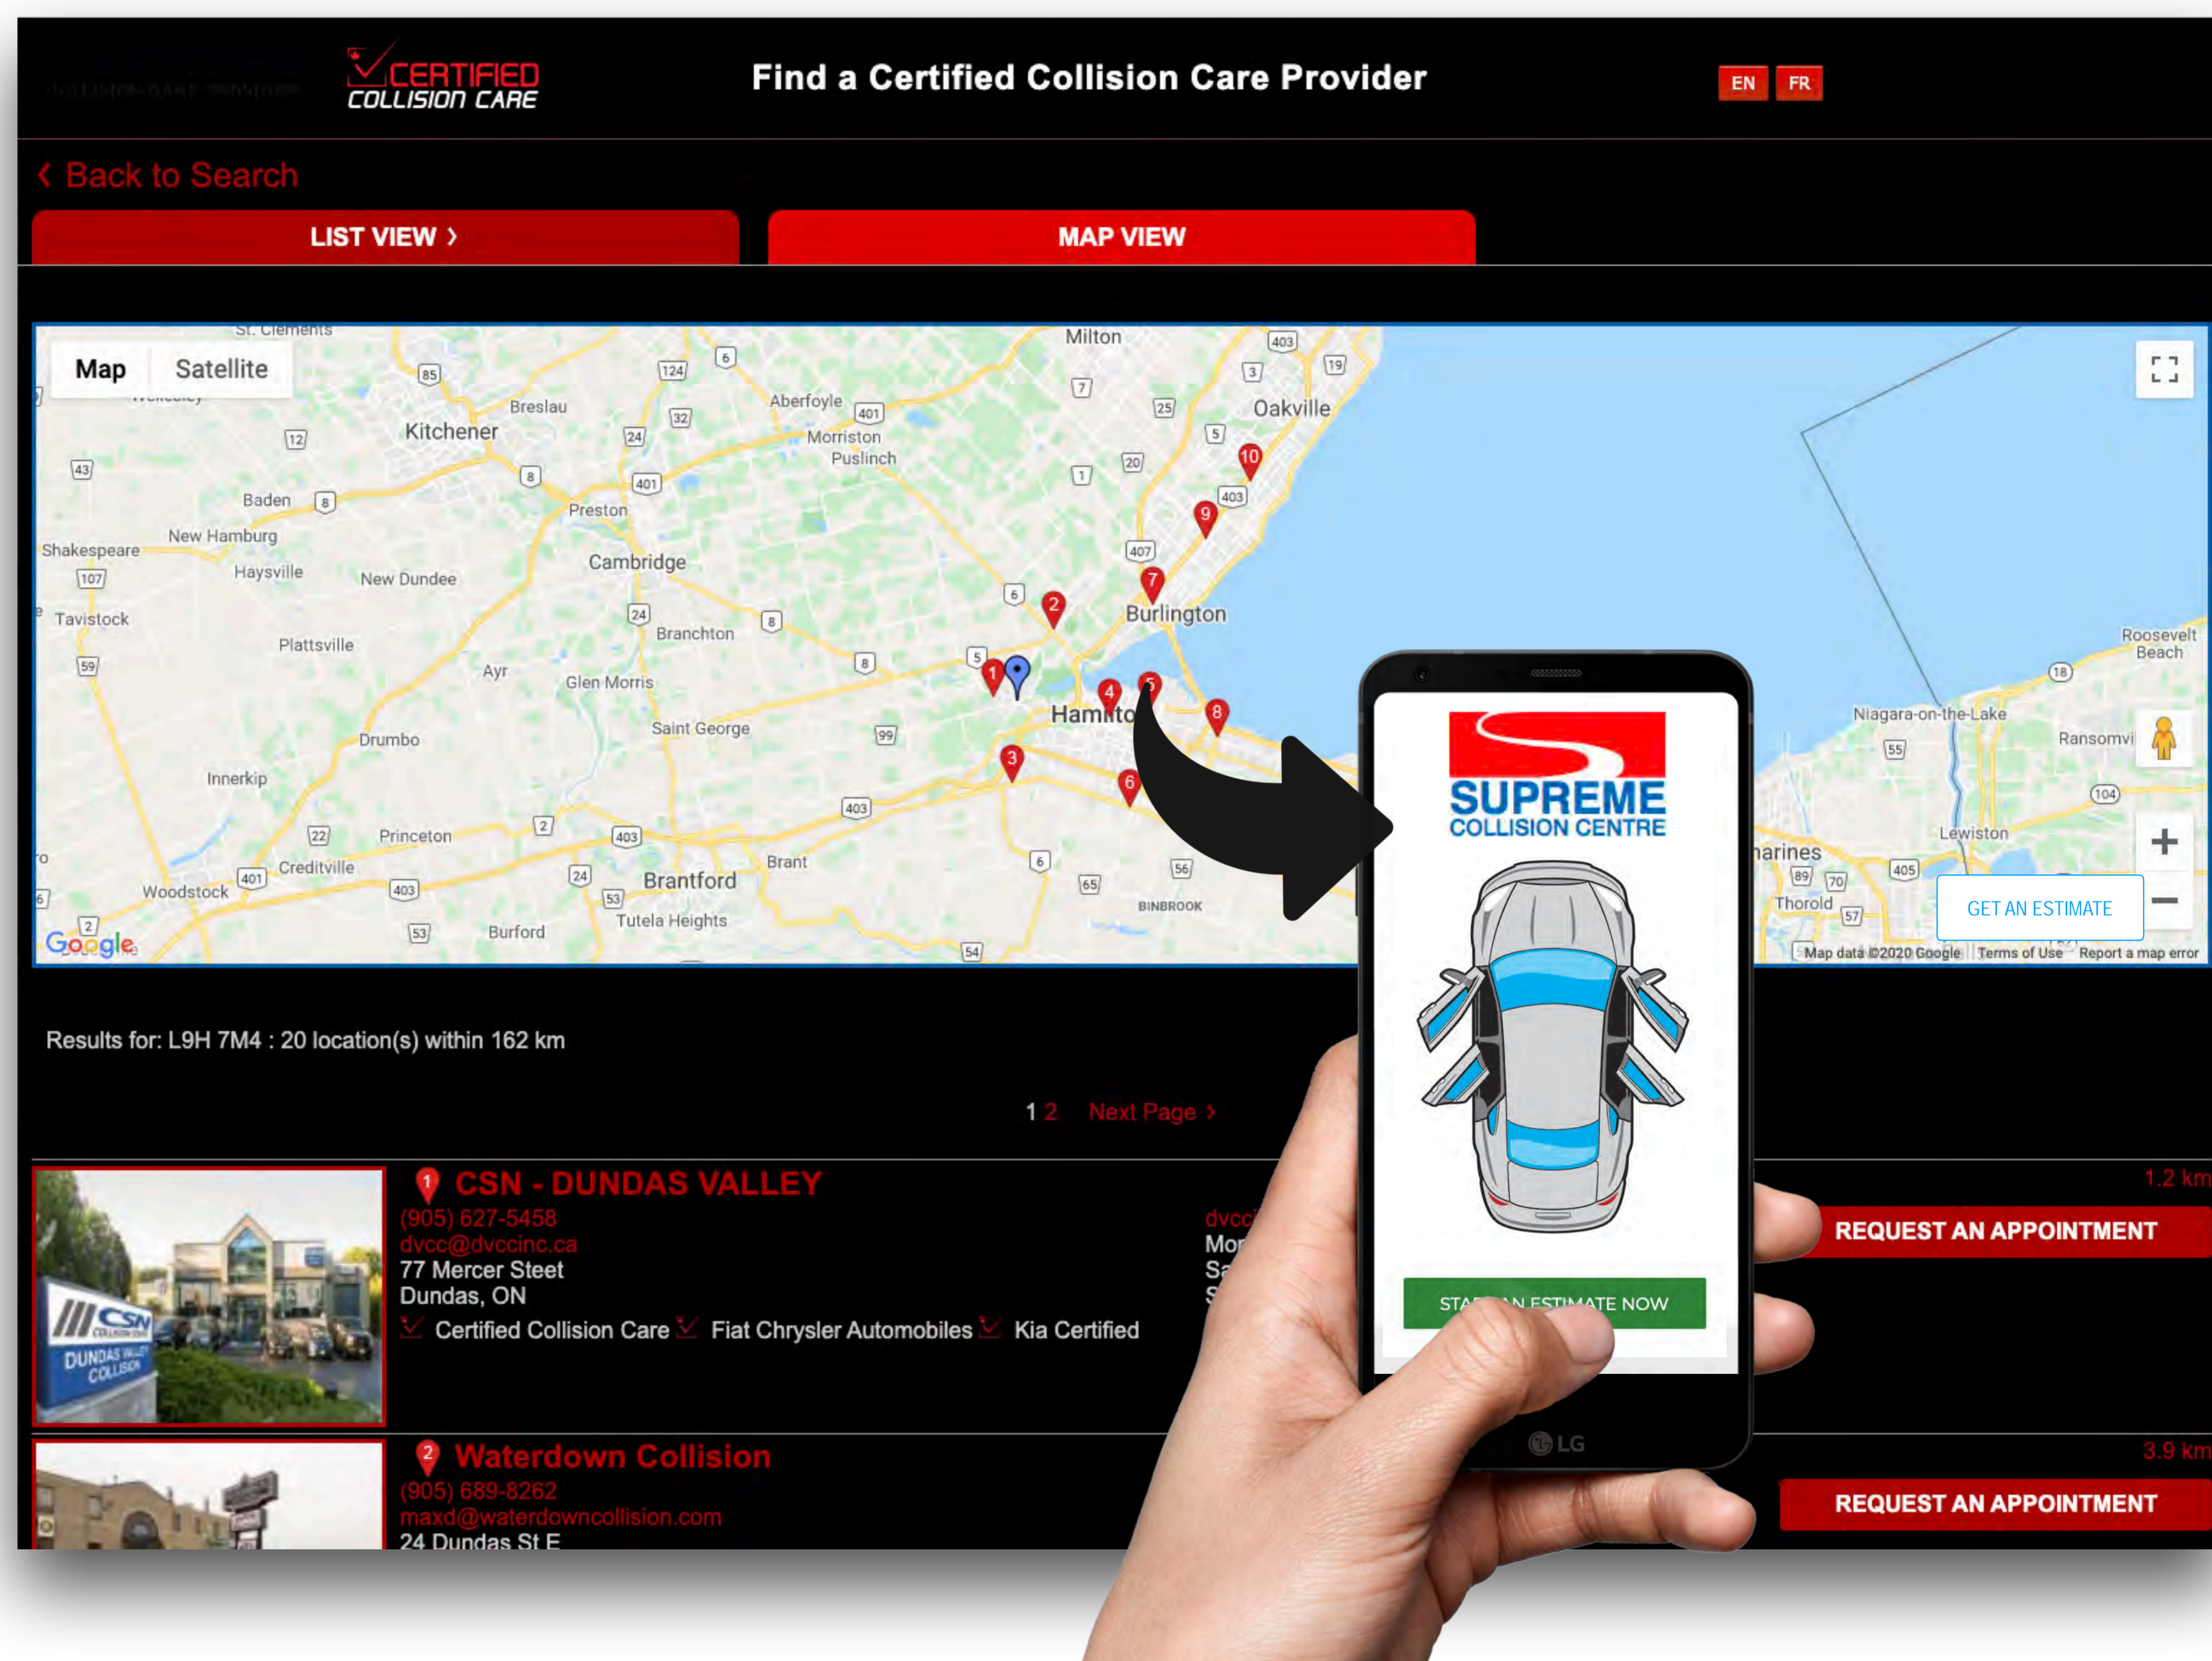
CERTIFIED COLLISION CARE

Find a Certified Collision Care Provider

EN FR

‹ Back to Search

LIST VIEW ›

MAP VIEW

Map Satellite

St. Clements Milton Kitchener Breslau Aberfoyle Morriston Puslinch Oakville Baden Preston Shakespeare New Hamburg Haysville New Dundee Cambridge Burlington Tavistock Branchton Plattsville Ayr Glen Morris Hamilto Saint George Drumbo Innerkip Princeton Creditville Woodstock Brant Brantford Tutela Heights Burford BINBROOK Niagara-on-the-Lake Roosevelt Beach Ransomvi Lewiston arines Thorold

85 124 6 403 19 12 24 32 401 7 3 25 43 8 5 20 1 8 401 403 107 407 6 24 8 59 8 5 99 403 22 2 403 401 403 24 53 6 65 56 53 54 2 18 55 104 405 89 70 57

1 2 3 4 5 6 7 8 9 10

GET AN ESTIMATE

Google Map data ©2020 Google Terms of Use Report a map error

SUPREME COLLISION CENTRE

STA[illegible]N ESTIMATE NOW

LG

Results for: L9H 7M4 : 20 location(s) within 162 km

1 2 Next Page ›

1 CSN - DUNDAS VALLEY
(905) 627-5458
dvcc@dvccinc.ca
77 Mercer Steet
Dundas, ON
Certified Collision Care Fiat Chrysler Automobiles Kia Certified

dvcc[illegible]
Mo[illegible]
Sa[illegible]
S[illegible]

1.2 km
REQUEST AN APPOINTMENT

CSN DUNDAS VALLEY COLLISION

2 Waterdown Collision
(905) 689-8262
maxd@waterdowncollision.com
24 Dundas St E

3.9 km
REQUEST AN APPOINTMENT